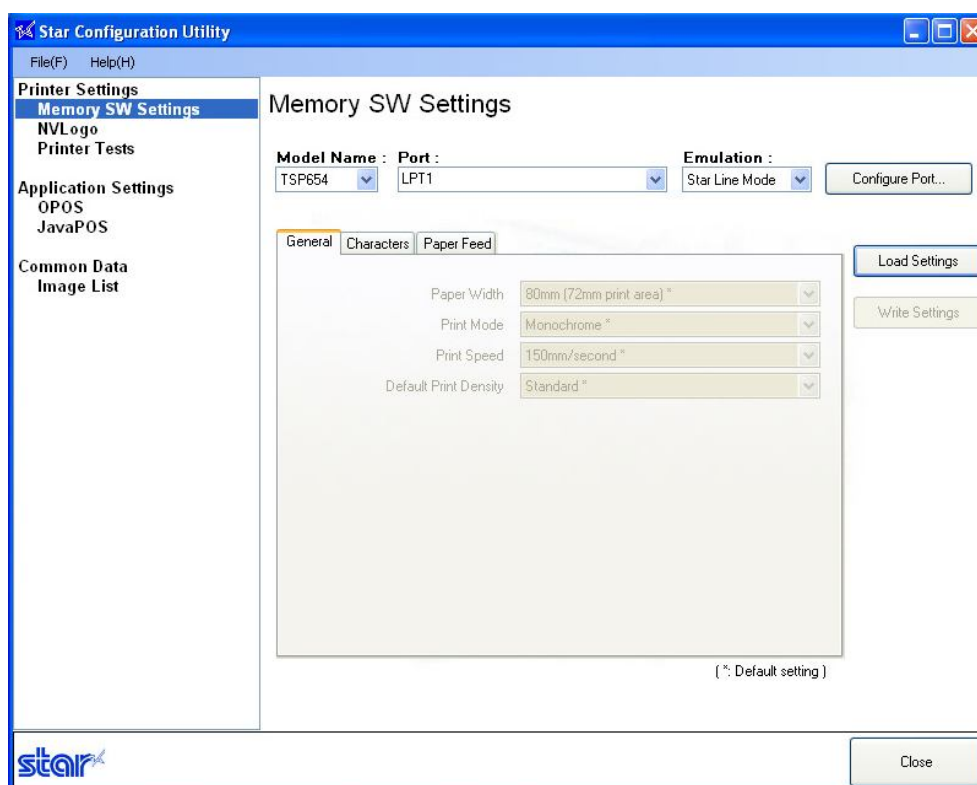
Star Configuration Utility

File(F) Help(H)

Printer Settings
Memory SW Settings
NVLogo
Printer Tests

Application Settings
OPOS
JavaPOS

Common Data
Image List

Memory SW Settings

Model Name : TSP654
Port : LPT1
Emulation : Star Line Mode
Configure Port...

General | Characters | Paper Feed

Load Settings

Paper Width 80mm (72mm print area) *
Print Mode Monochrome *
Print Speed 150mm/second *
Default Print Density Standard *

Write Settings

( *: Default setting )

star

Close